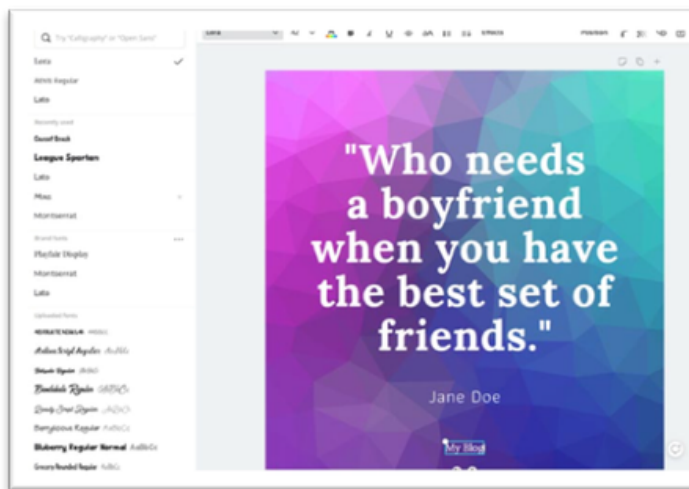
Try "Calligraphy" or "Open Sans"

Lora

Amiri Regular

Lato

Recently used

Gazpacho Black

League Spartan

Lato

Mixc

Montserrat

Brand fonts

Playfair Display

Montserrat

Lato

Uploaded fonts

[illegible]

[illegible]

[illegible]

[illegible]

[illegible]

Berryliscious Regular

Blueberry Regular Normal

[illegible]

Lora

Effects

Position

"Who needs a boyfriend when you have the best set of friends."

Jane Doe

My Blog